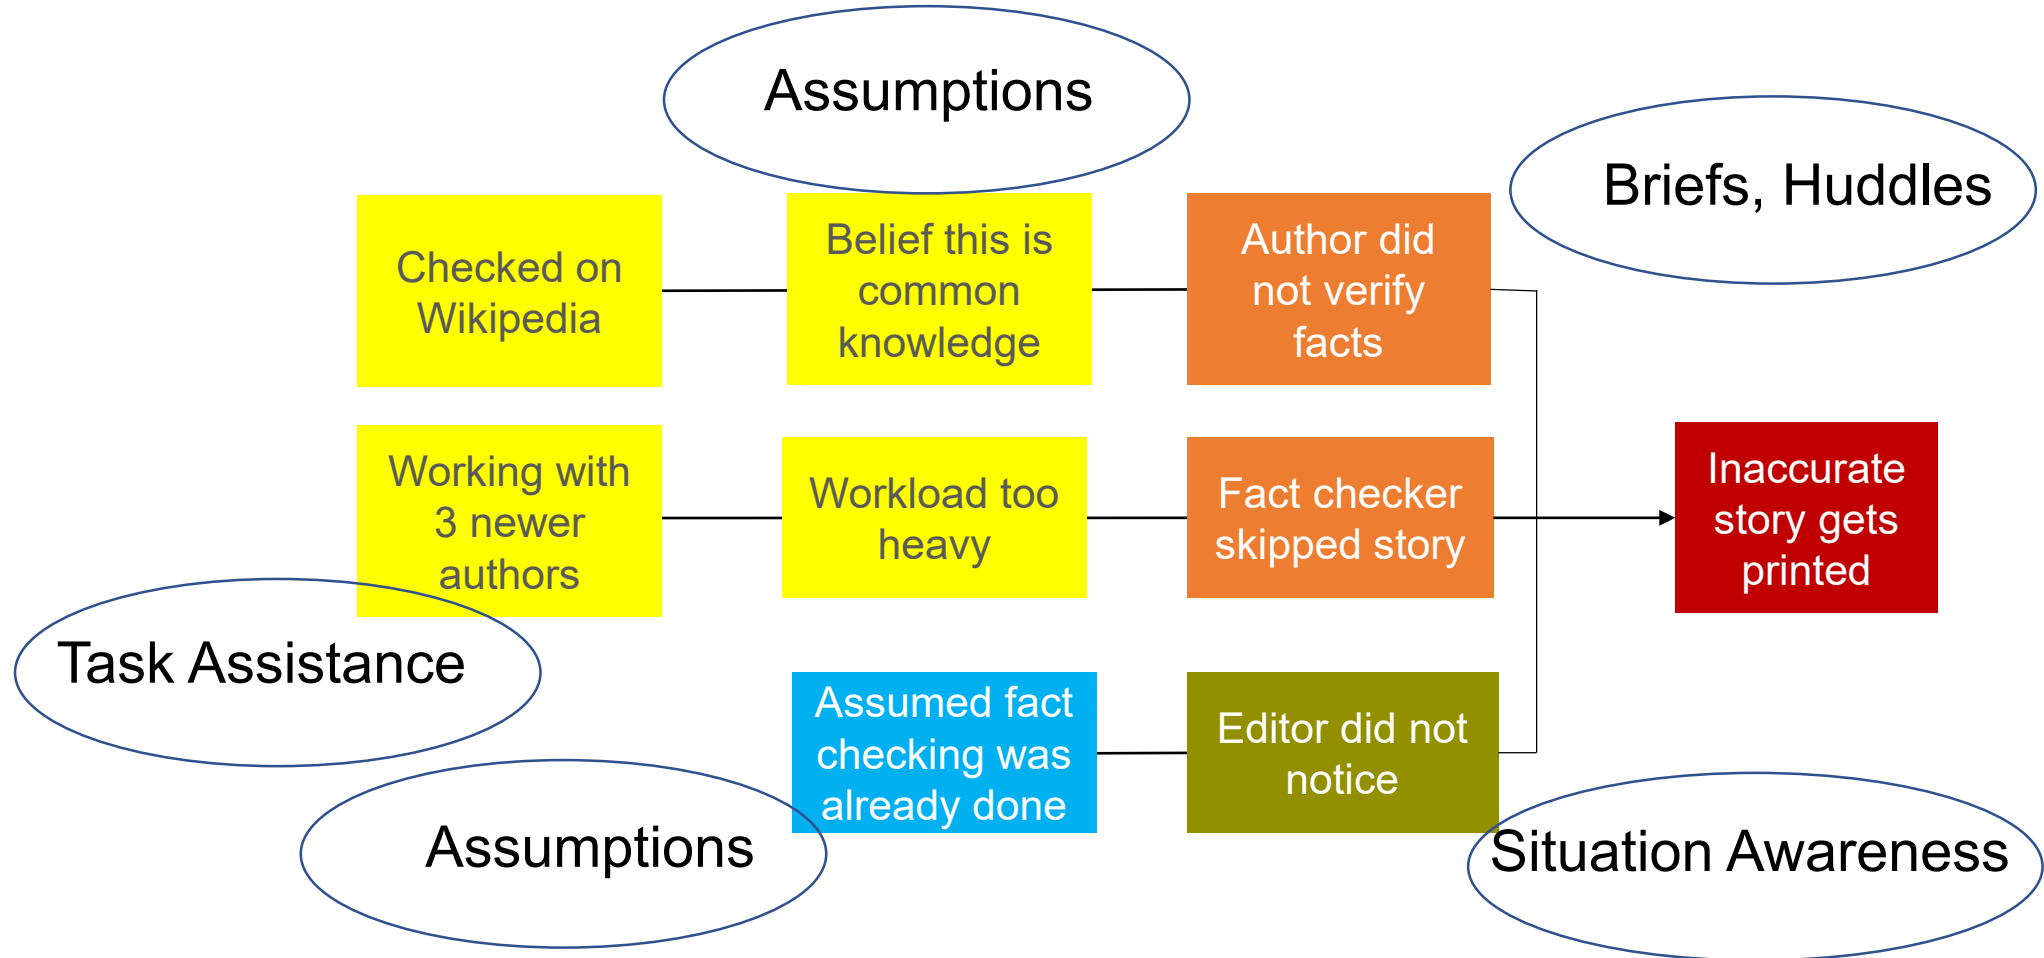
Assumptions

Briefs, Huddles

Checked on Wikipedia

Belief this is common knowledge

Author did not verify facts

Working with 3 newer authors

Workload too heavy

Fact checker skipped story

Inaccurate story gets printed

Task Assistance

Assumed fact checking was already done

Editor did not notice

Assumptions

Situation Awareness